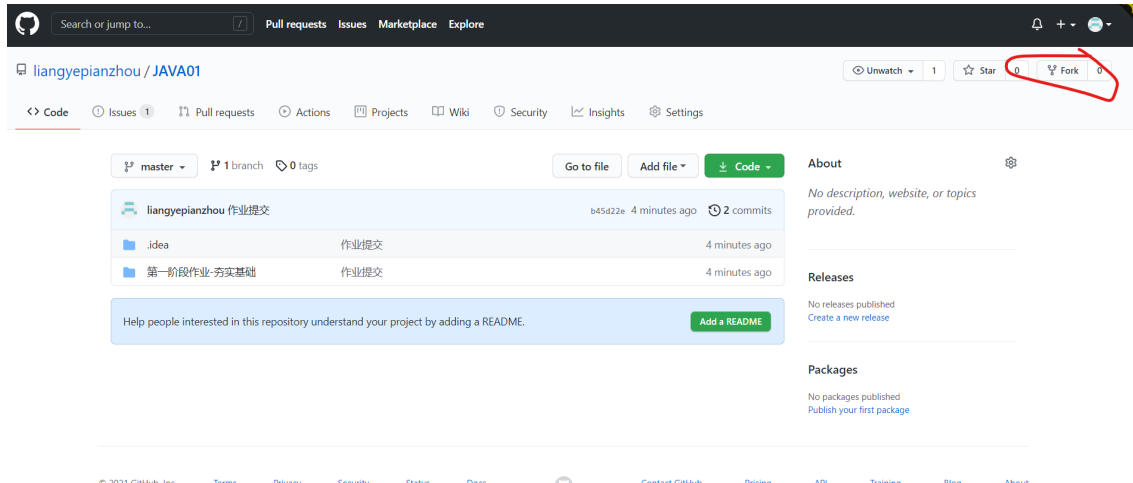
Search or jump to... / Pull requests Issues Marketplace Explore

liangyepianzhou / JAVA01

Unwatch 1 Star 0 Fork 0

Code Issues 1 Pull requests Actions Projects Wiki Security Insights Settings

master 1 branch 0 tags Go to file Add file Code

liangyepianzhou 作业提交 b45d22e 4 minutes ago 2 commits

| | | |
|---|---|---|
| .idea | 作业提交 | 4 minutes ago |
| 第一阶段作业-夯实基础 | 作业提交 | 4 minutes ago |

Help people interested in this repository understand your project by adding a README. Add a README

About

No description, website, or topics provided.

Releases

No releases published
Create a new release

Packages

No packages published
Publish your first package

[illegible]